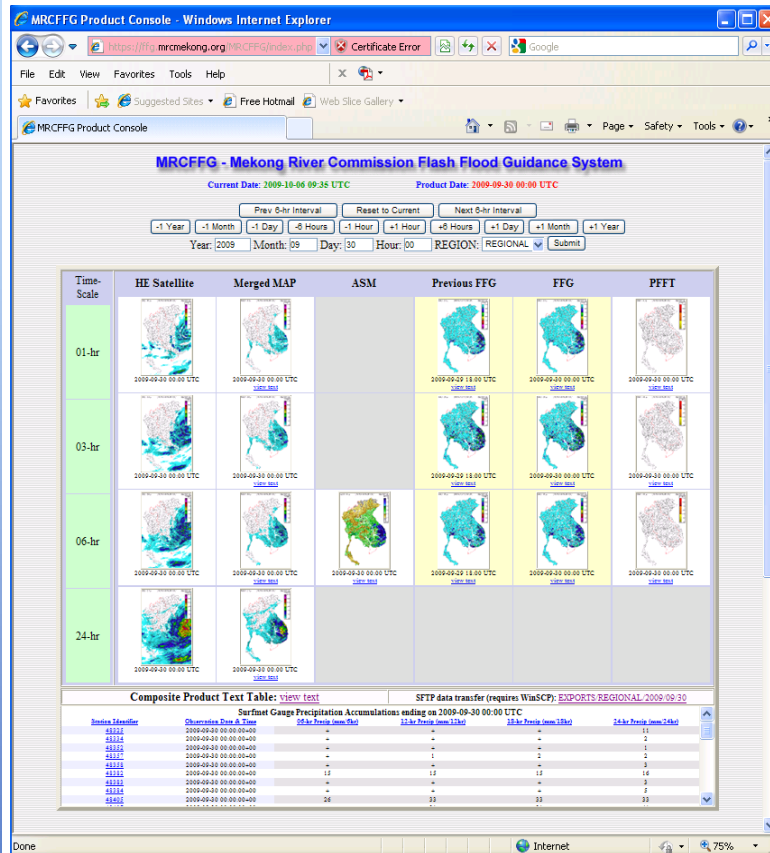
MRCFFG Product Console - Windows Internet Explorer

https://ffg.mrcmekong.org/MRCFFG/index.php Certificate Error Google

File Edit View Favorites Tools Help

Favorites Suggested Sites Free Hotmail Web Slice Gallery

MRCFFG Product Console

Page Safety Tools

MRCFFG - Mekong River Commission Flash Flood Guidance System

Current Date: 2009-10-06 09:35 UTC Product Date: 2009-09-30 00:00 UTC

Prev 6-hr Interval Reset to Current Next 6-hr Interval

-1 Year -1 Month -1 Day -6 Hours -1 Hour +1 Hour +6 Hours +1 Day +1 Month +1 Year

Year: 2009 Month: 09 Day: 30 Hour: 00 REGION: REGIONAL Submit

| Time-Scale | HE Satellite | Merged MAP | ASM | Previous FFG | FFG | PFFT |
|---|---|---|---|---|---|---|
| 01-hr | 2009-09-30 00:00 UTC | 2009-09-30 00:00 UTC view text | | 2009-09-29 18:00 UTC view text | 2009-09-30 00:00 UTC view text | 2009-09-30 00:00 UTC view text |
| 03-hr | 2009-09-30 00:00 UTC | 2009-09-30 00:00 UTC view text | | 2009-09-29 18:00 UTC view text | 2009-09-30 00:00 UTC view text | 2009-09-30 00:00 UTC view text |
| 06-hr | 2009-09-30 00:00 UTC | 2009-09-30 00:00 UTC view text | 2009-09-30 00:00 UTC view text | 2009-09-29 18:00 UTC view text | 2009-09-30 00:00 UTC view text | 2009-09-30 00:00 UTC view text |
| 24-hr | 2009-09-30 00:00 UTC | 2009-09-30 00:00 UTC view text | | | | |

Composite Product Text Table: view text SFTP data transfer (requires WinSCP): EXPORTS/REGIONAL/2009/09/30

Surfmet Gauge Precipitation Accumulations ending on 2009-09-30 00:00 UTC

| Station Identifier | Observation Date & Time | 06-hr Precip (mm/6hr) | 12-hr Precip (mm/12hr) | 18-hr Precip (mm/18hr) | 24-hr Precip (mm/24hr) |
|---|---|---|---|---|---|
| 48325 | 2009-09-30 00:00:00+00 | - | - | - | 11 |
| 48334 | 2009-09-30 00:00:00+00 | - | - | - | 2 |
| 48352 | 2009-09-30 00:00:00+00 | - | - | - | 1 |
| 48357 | 2009-09-30 00:00:00+00 | - | 1 | 2 | 2 |
| 48358 | 2009-09-30 00:00:00+00 | - | - | - | 3 |
| 48381 | 2009-09-30 00:00:00+00 | 15 | 15 | 15 | 16 |
| 48383 | 2009-09-30 00:00:00+00 | - | - | - | 3 |
| 48384 | 2009-09-30 00:00:00+00 | - | - | - | 5 |
| 48405 | 2009-09-30 00:00:00+00 | 26 | 33 | 33 | 33 |

Done Internet 75%